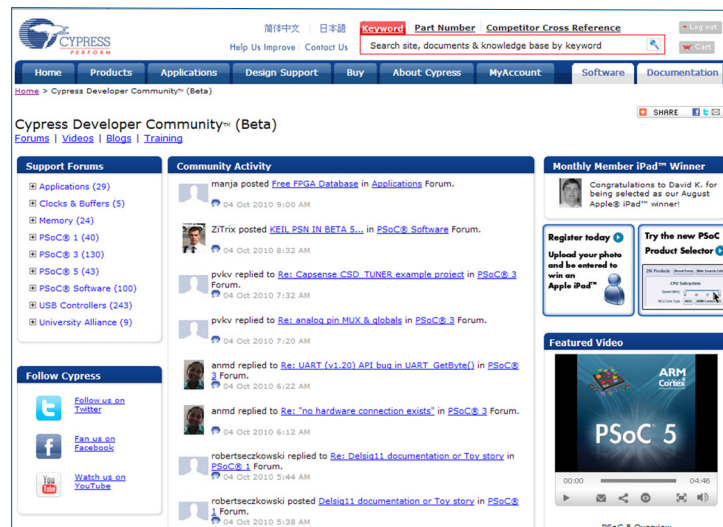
CYPRESS PERFORM

简体中文 | 日本語
Help Us Improve | Contact Us

Keyword | Part Number | Competitor Cross Reference
Search site, documents & knowledge base by keyword

Log out
Cart

Home | Products | Applications | Design Support | Buy | About Cypress | MyAccount | Software | Documentation

Home > Cypress Developer Community™ (Beta)

SHARE

Cypress Developer Community™ (Beta)
Forums | Videos | Blogs | Training

Support Forums
Applications (29)
Clocks & Buffers (5)
Memory (24)
PSoC® 1 (40)
PSoC® 3 (130)
PSoC® 5 (43)
PSoC® Software (100)
USB Controllers (243)
University Alliance (9)

Follow Cypress
Follow us on Twitter
Fan us on Facebook
Watch us on YouTube

Community Activity
manja posted Free FPGA Database in Applications Forum.
04 Oct 2010 9:00 AM

ZiTrix posted KEIL PSN IN BETA 5... in PSoC® Software Forum.
04 Oct 2010 8:32 AM

pvkv replied to Re: Capsense CSD_TUNER example project in PSoC® 3 Forum.
04 Oct 2010 7:32 AM

pvkv replied to Re: analog pin MUX & globals in PSoC® 3 Forum.
04 Oct 2010 7:20 AM

anmd replied to Re: UART (v1.20) API bug in UART_GetByte() in PSoC® 3 Forum.
04 Oct 2010 6:22 AM

anmd replied to Re: "no hardware connection exists" in PSoC® 3 Forum.
04 Oct 2010 6:12 AM

robertseczkowski replied to Re: Delsig11 documentation or Toy story in PSoC® 1 Forum.
04 Oct 2010 5:44 AM

robertseczkowski posted Delsig11 documentation or Toy story in PSoC® 1 Forum.
04 Oct 2010 5:38 AM

Monthly Member iPad™ Winner
Congratulations to David K. for being selected as our August Apple® iPad™ winner!

Register today
Upload your photo and be entered to win an Apple iPad™

Try the new PSoC Product Selector

Featured Video
ARM Cortex
PSoC 5
00:00
04:46
PSoC 5 Overview